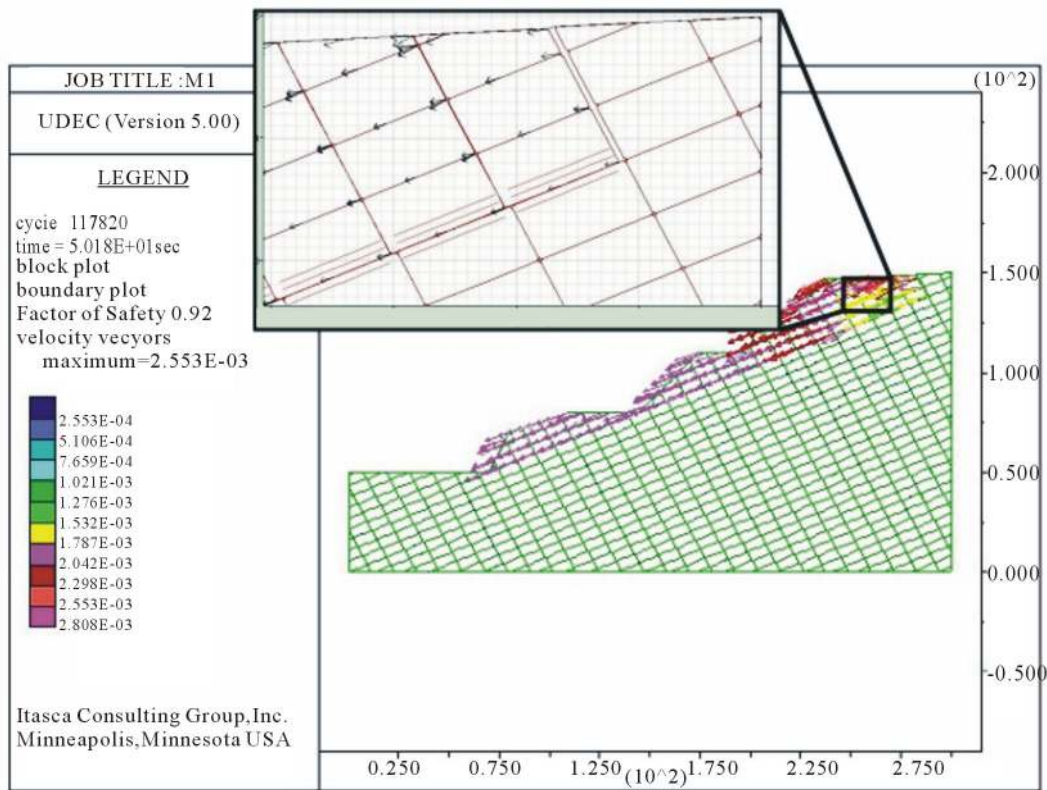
JOB TITLE :M1

(10^2)

UDEC (Version 5.00)

LEGEND

cycie 117820
time = 5.018E+01sec
block plot
boundary plot
Factor of Safety 0.92
velocity vecyors
maximum=2.553E-03

2.553E-04
5.106E-04
7.659E-04
1.021E-03
1.276E-03
1.532E-03
1.787E-03
2.042E-03
2.298E-03
2.553E-03
2.808E-03

Itasca Consulting Group,Inc.
Minneapolis,Minnesota USA

2.000
1.500
1.000
0.500
0.000
-0.500

0.250 0.750 1.250 (10^2) 1.750 2.250 2.750